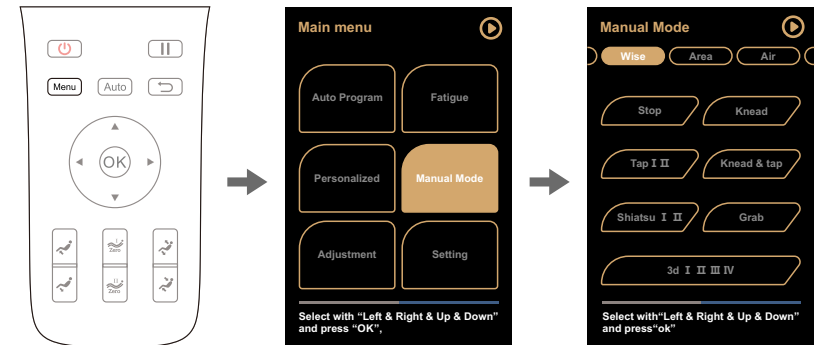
Menu
Auto
OK
Zero
Zero

Main menu
Auto Program
Fatigue
Personalized
Manual Mode
Adjustment
Setting
Select with "Left & Right & Up & Down" and press "OK",

Manual Mode
Wise
Area
Air
Stop
Knead
Tap I II
Knead & tap
Shiatsu I II
Grab
3d I II III IV
Select with"Left & Right & Up & Down" and press"ok"